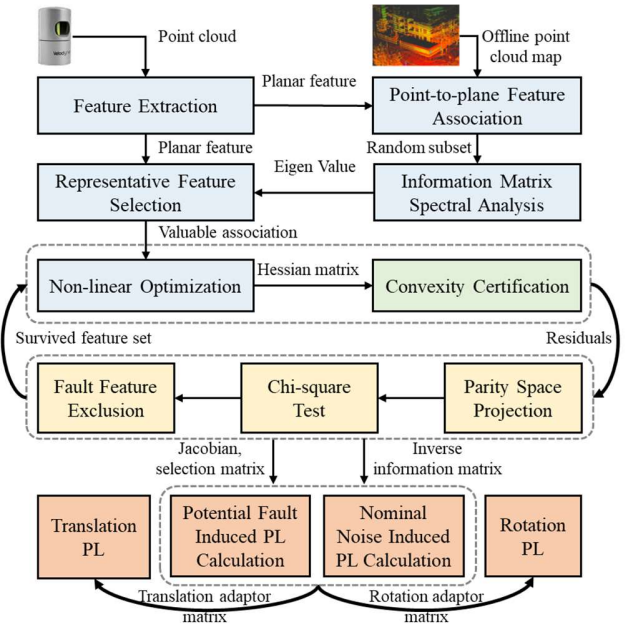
Point cloud

Offline point cloud map

Planar feature

Feature Extraction

Point-to-plane Feature Association

Planar feature

Random subset

Eigen Value

Representative Feature Selection

Information Matrix Spectral Analysis

Valuable association

Hessian matrix

Non-linear Optimization

Convexity Certification

Survived feature set

Residuals

Fault Feature Exclusion

Chi-square Test

Parity Space Projection

Jacobian, selection matrix

Inverse information matrix

Translation PL

Potential Fault Induced PL Calculation

Nominal Noise Induced PL Calculation

Rotation PL

Translation adaptor matrix

Rotation adaptor matrix